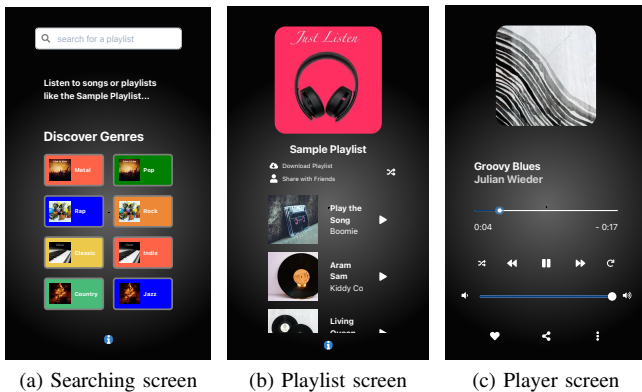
search for a playlist

Listen to songs or playlists like the Sample Playlist...

Discover Genres

Metal

Pop

Rap

Rock

Classic

Indie

Country

Jazz

(a) Searching screen

Just Listen

Sample Playlist

Download Playlist

Share with Friends

Play the Song
Boomie

Aram Sam
Kiddy Co

Living Ocean

(b) Playlist screen

Groovy Blues
Julian Wieder

0:04

- 0:17

(c) Player screen